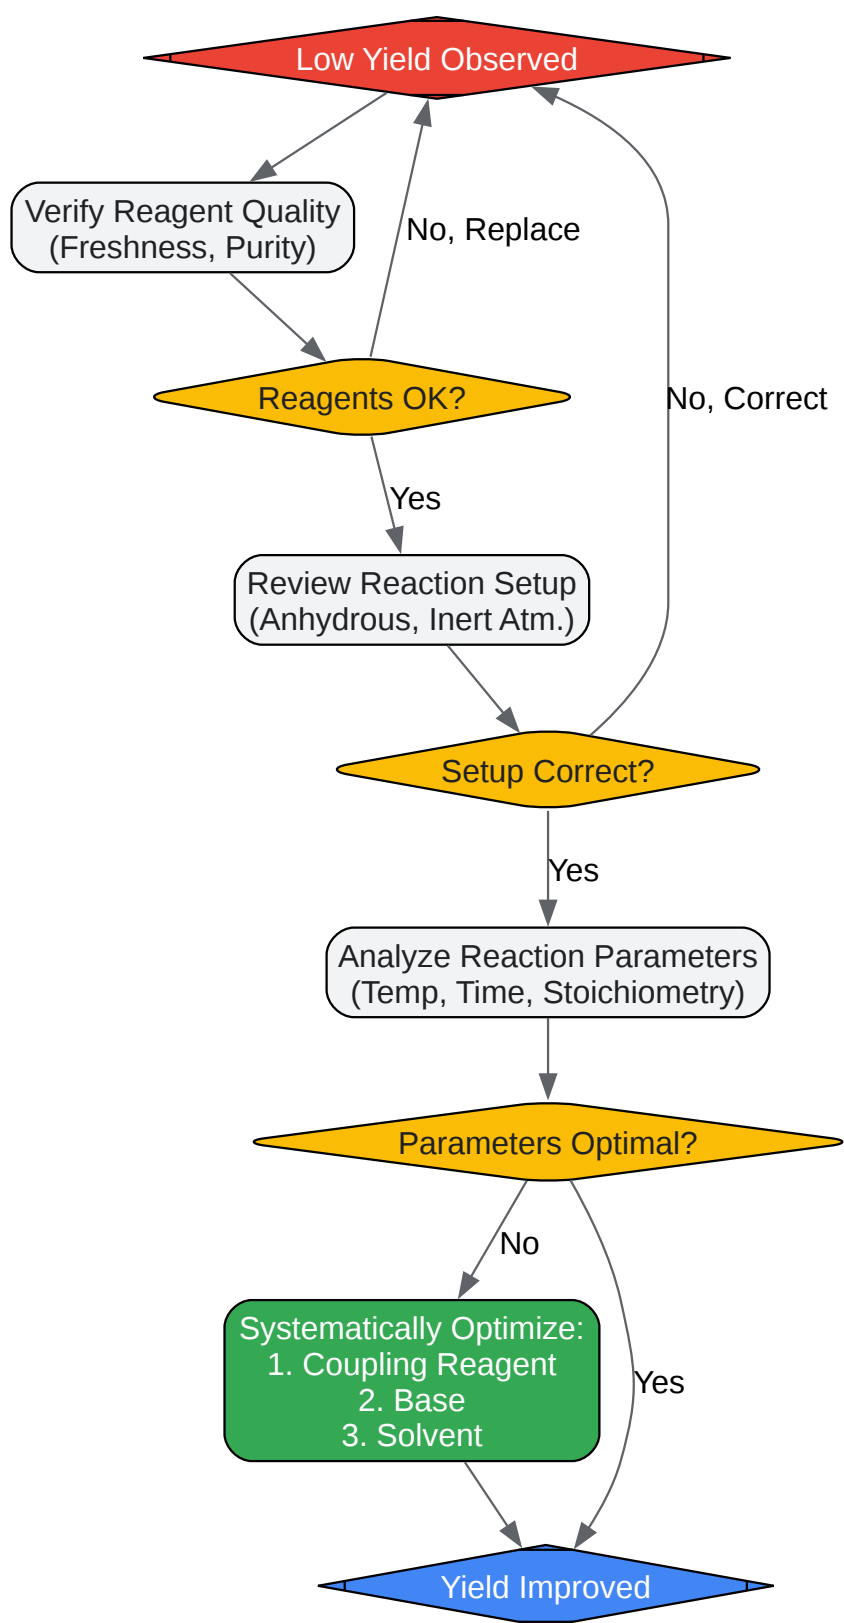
Low Yield Observed

Verify Reagent Quality
(Freshness, Purity)

No, Replace

Reagents OK?

No, Correct

Yes

Review Reaction Setup
(Anhydrous, Inert Atm.)

Setup Correct?

Yes

Analyze Reaction Parameters
(Temp, Time, Stoichiometry)

Parameters Optimal?

No

Systematically Optimize:
1. Coupling Reagent
2. Base
3. Solvent

Yes

Yield Improved